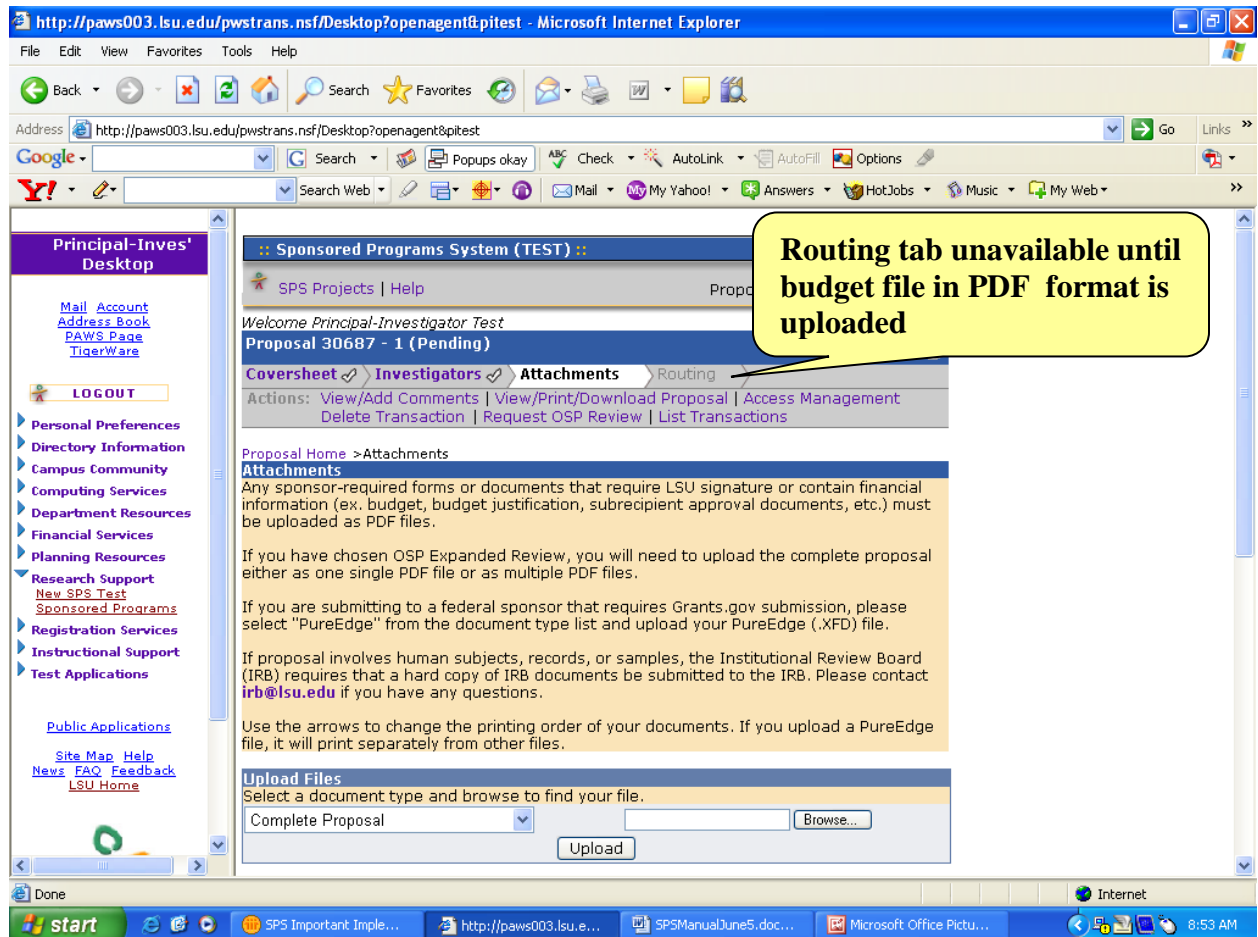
http://paws003.lsu.edu/pwstrans.nsf/Desktop?openagent&pitest - Microsoft Internet Explorer

File Edit View Favorites Tools Help

Back Search Favorites

Address http://paws003.lsu.edu/pwstrans.nsf/Desktop?openagent&pitest Go Links

Google Search Popups okay Check AutoLink AutoFill Options

Y! Search Web Mail My Yahoo! Answers HotJobs Music My Web

Principal-Inves' Desktop

Mail Account
Address Book
PAWS Page
TigerWare

LOGOUT

Personal Preferences
Directory Information
Campus Community
Computing Services
Department Resources
Financial Services
Planning Resources
Research Support
New SPS Test
Sponsored Programs
Registration Services
Instructional Support
Test Applications

Public Applications

Site Map Help
News FAQ Feedback
LSU Home

:: Sponsored Programs System (TEST) ::

SPS Projects | Help Propo

Routing tab unavailable until budget file in PDF format is uploaded

Welcome Principal-Investigator Test

Proposal 30687 - 1 (Pending)

Coversheet Investigators Attachments Routing

Actions: View/Add Comments | View/Print/Download Proposal | Access Management
Delete Transaction | Request OSP Review | List Transactions

Proposal Home >Attachments

Attachments

Any sponsor-required forms or documents that require LSU signature or contain financial information (ex. budget, budget justification, subrecipient approval documents, etc.) must be uploaded as PDF files.

If you have chosen OSP Expanded Review, you will need to upload the complete proposal either as one single PDF file or as multiple PDF files.

If you are submitting to a federal sponsor that requires Grants.gov submission, please select "PureEdge" from the document type list and upload your PureEdge (.XFD) file.

If proposal involves human subjects, records, or samples, the Institutional Review Board (IRB) requires that a hard copy of IRB documents be submitted to the IRB. Please contact irb@lsu.edu if you have any questions.

Use the arrows to change the printing order of your documents. If you upload a PureEdge file, it will print separately from other files.

Upload Files

Select a document type and browse to find your file.

Complete Proposal Browse...

Upload

Done Internet

start SPS Important Imple... http://paws003.lsu.e... SPSManualJune5.doc... Microsoft Office Pictu... 8:53 AM